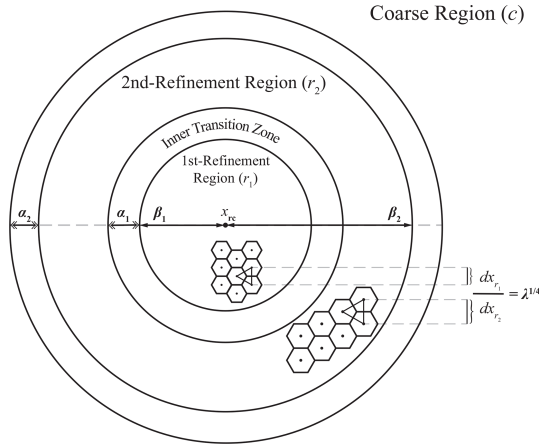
Coarse Region $(c)$

2nd-Refinement Region $(r_2)$

Inner Transition Zone

1st-Refinement Region $(r_1)$

$\alpha_2$

$\alpha_1$

$\beta_1$

$x_{rc}$

$\beta_2$

$\frac{dx_{r_1}}{dx_{r_2}} = \lambda^{1/4}$